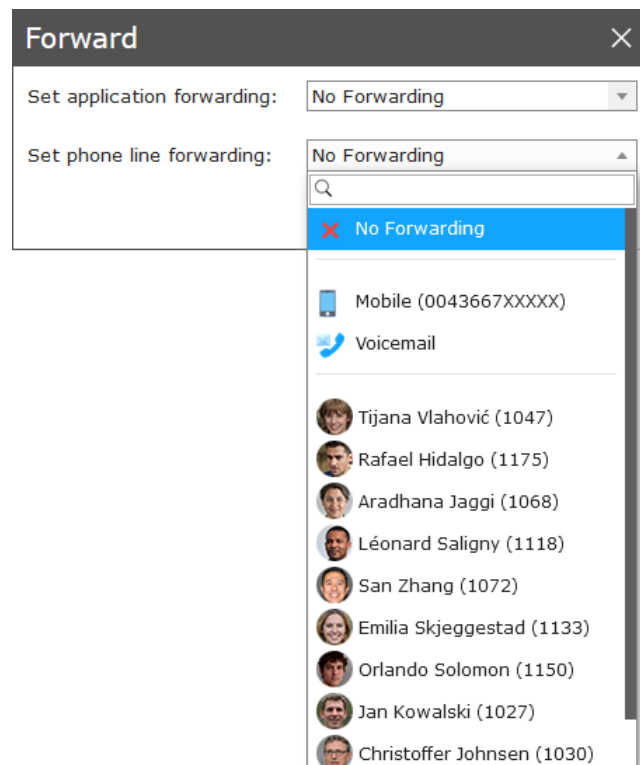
Forward

Set application forwarding: No Forwarding

Set phone line forwarding: No Forwarding

No Forwarding

Mobile (0043667XXXXX)

Voicemail

Tijana Vlahović (1047)

Rafael Hidalgo (1175)

Aradhana Jaggi (1068)

Léonard Saligny (1118)

San Zhang (1072)

Emilia Skjeggestad (1133)

Orlando Solomon (1150)

Jan Kowalski (1027)

Christoffer Johnsen (1030)